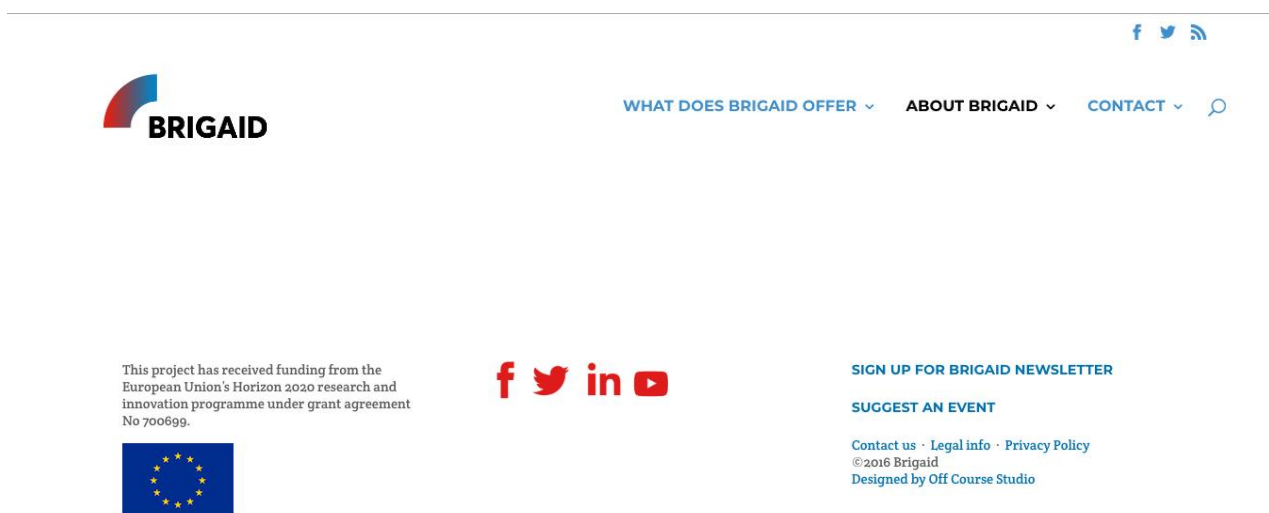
BRIGAID

WHAT DOES BRIGAID OFFER ⌄ ABOUT BRIGAID ⌄ CONTACT ⌄

This project has received funding from the European Union's Horizon 2020 research and innovation programme under grant agreement No 700699.

SIGN UP FOR BRIGAID NEWSLETTER

SUGGEST AN EVENT

Contact us · Legal info · Privacy Policy
©2016 Brigaid
Designed by Off Course Studio